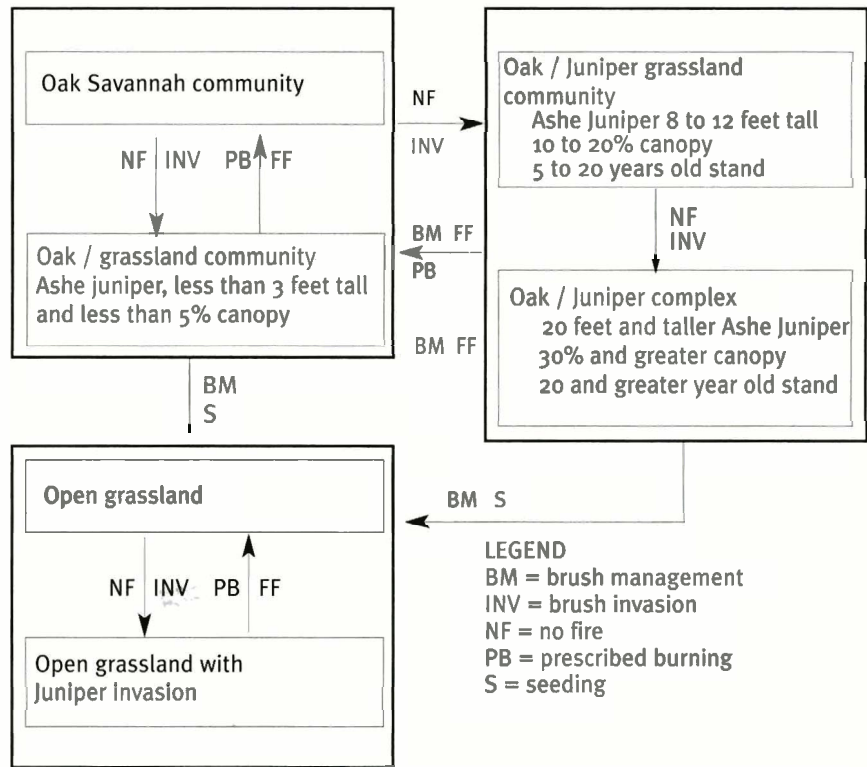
Oak Savannah community

NF INV PB FF

Oak / grassland community
Ashe juniper, less than 3 feet tall and less than 5% canopy

NF
INV

Oak / Juniper grassland community
Ashe Juniper 8 to 12 feet tall
10 to 20% canopy
5 to 20 years old stand

NF
INV

BM FF
PB

Oak / Juniper complex
20 feet and taller Ashe Juniper
30% and greater canopy
20 and greater year old stand

BM FF

BM
S

Open grassland

NF INV PB FF

Open grassland with Juniper Invasion

BM S

LEGEND
BM = brush management
INV = brush invasion
NF = no fire
PB = prescribed burning
S = seeding